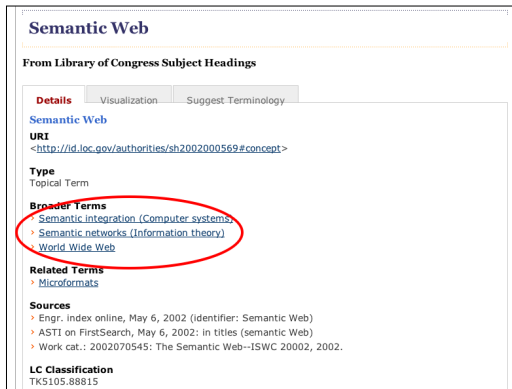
Semantic Web

From Library of Congress Subject Headings

Details | Visualization | Suggest Terminology

Semantic Web

URI
<http://id.loc.gov/authorities/sh2002000569#concept>

Type
Topical Term

Broader Terms
› Semantic integration (Computer systems)
› Semantic networks (Information theory)
› World Wide Web

Related Terms
› Microformats

Sources
› Engr. index online, May 6, 2002 (identifier: Semantic Web)
› ASTI on FirstSearch, May 6, 2002: in titles (semantic Web)
› Work cat.: 2002070545: The Semantic Web--ISWC 20002, 2002.

LC Classification
TK5105.88815